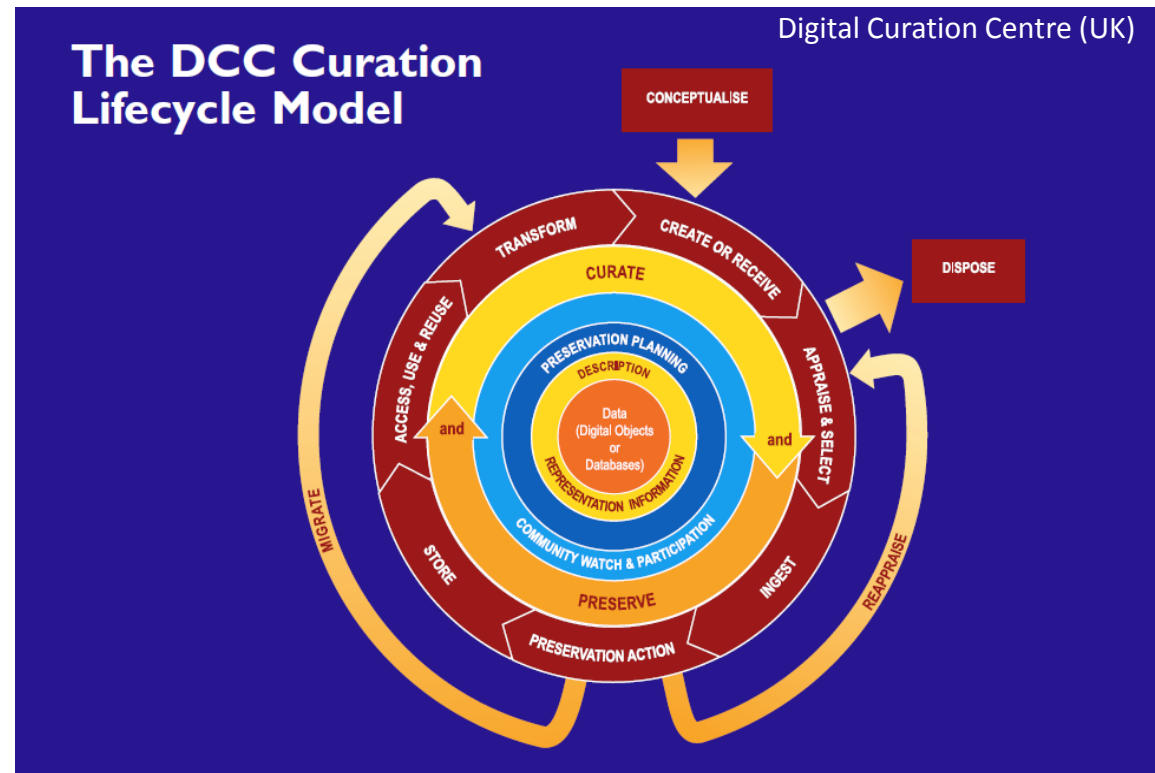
Digital Curation Centre (UK)

The DCC Curation Lifecycle Model

CONCEPTUALISE

DISPOSE

CREATE OR RECEIVE

APPRAISE & SELECT

INGEST

PRESERVATION ACTION

STORE

ACCESS, USE & REUSE

TRANSFORM

CURATE

and

and

PRESERVE

PRESERVATION PLANNING

COMMUNITY WATCH & PARTICIPATION

DESCRIPTION

REPRESENTATION INFORMATION

Data (Digital Objects or Databases)

MIGRATE

REAPPRAISE